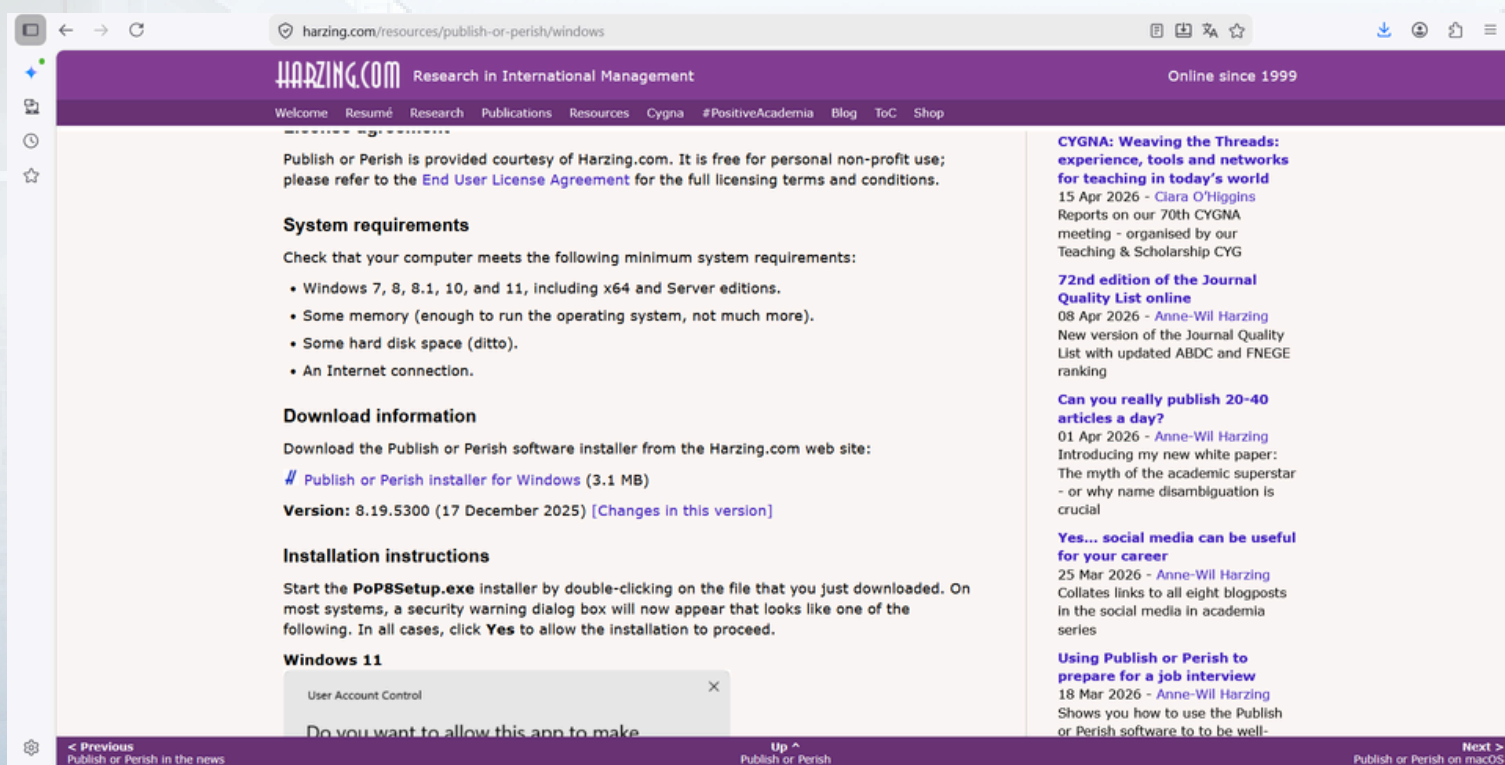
harzing.com/resources/publish-or-perish/windows

HARZING.COM Research in International Management

Online since 1999

Welcome Resumé Research Publications Resources Cygna #PositiveAcademia Blog ToC Shop

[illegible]

Publish or Perish is provided courtesy of Harzing.com. It is free for personal non-profit use; please refer to the End User License Agreement for the full licensing terms and conditions.

System requirements

Check that your computer meets the following minimum system requirements:

- Windows 7, 8, 8.1, 10, and 11, including x64 and Server editions.
- Some memory (enough to run the operating system, not much more).
- Some hard disk space (ditto).
- An Internet connection.

Download information

Download the Publish or Perish software installer from the Harzing.com web site:

Publish or Perish installer for Windows (3.1 MB)

**Version:** 8.19.5300 (17 December 2025) [Changes in this version]

Installation instructions

Start the **PoP8Setup.exe** installer by double-clicking on the file that you just downloaded. On most systems, a security warning dialog box will now appear that looks like one of the following. In all cases, click **Yes** to allow the installation to proceed.

Windows 11

User Account Control

Do you want to allow this app to make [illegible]

CYGNA: Weaving the Threads: experience, tools and networks for teaching in today's world
15 Apr 2026 - Ciara O'Higgins
Reports on our 70th CYGNA meeting - organised by our Teaching & Scholarship CYG

72nd edition of the Journal Quality List online
08 Apr 2026 - Anne-Wil Harzing
New version of the Journal Quality List with updated ABDC and FNEGE ranking

Can you really publish 20-40 articles a day?
01 Apr 2026 - Anne-Wil Harzing
Introducing my new white paper: The myth of the academic superstar - or why name disambiguation is crucial

Yes... social media can be useful for your career
25 Mar 2026 - Anne-Wil Harzing
Collates links to all eight blogposts in the social media in academia series

Using Publish or Perish to prepare for a job interview
18 Mar 2026 - Anne-Wil Harzing
Shows you how to use the Publish or Perish software to to be well-

< Previous
Publish or Perish in the news

Up ^
Publish or Perish

Next >
Publish or Perish on macOS